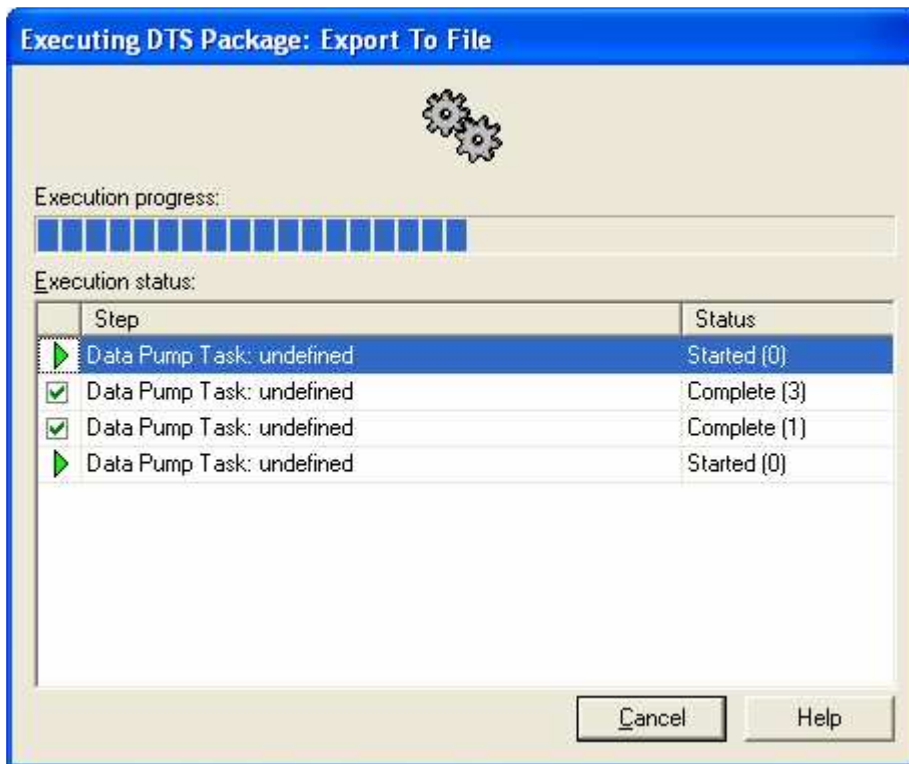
Executing DTS Package: Export To File

Execution progress:

Execution status:

| Step | Status |
|---|---|
| Data Pump Task: undefined | Started (0) |
| Data Pump Task: undefined | Complete (3) |
| Data Pump Task: undefined | Complete (1) |
| Data Pump Task: undefined | Started (0) |

Cancel

Help